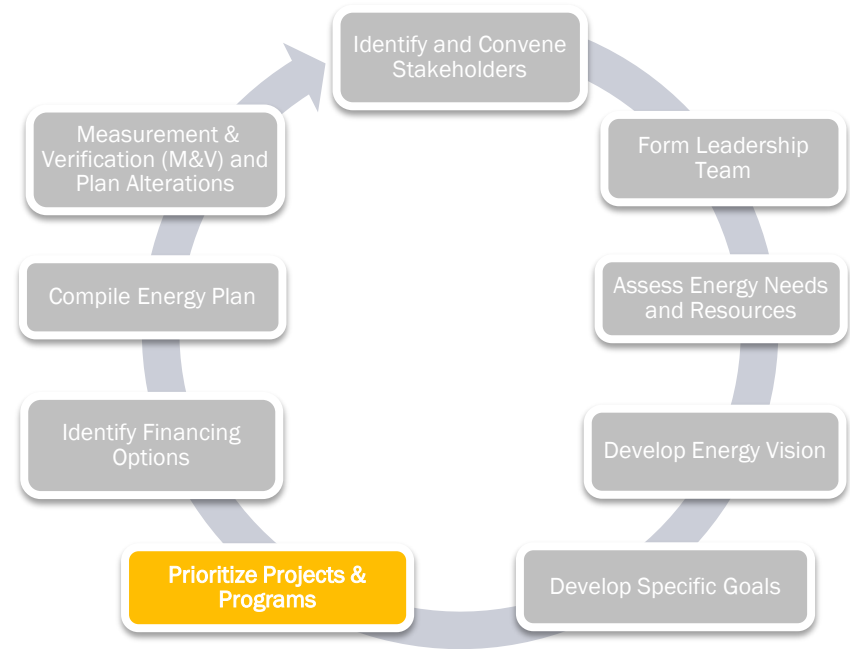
Identify and Convene Stakeholders

Form Leadership Team

Assess Energy Needs and Resources

Develop Energy Vision

Develop Specific Goals

Prioritize Projects & Programs

Identify Financing Options

Compile Energy Plan

Measurement & Verification (M&V) and Plan Alterations